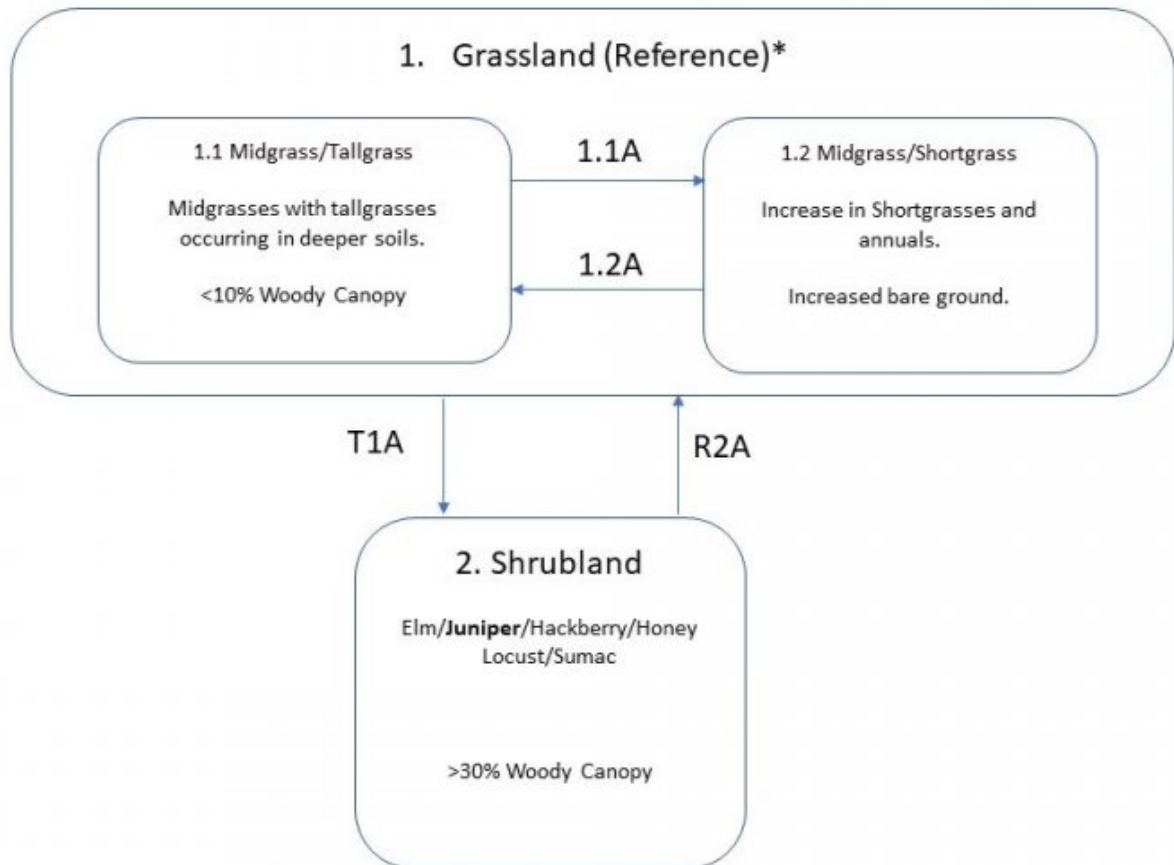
1. Grassland (Reference)*

1.1 Midgrass/Tallgrass

Midgrasses with tallgrasses occurring in deeper soils.

<10% Woody Canopy

1.1A

1.2A

1.2 Midgrass/Shortgrass

Increase in Shortgrasses and annuals.

Increased bare ground.

T1A

R2A

2. Shrubland

Elm/**Juniper**/Hackberry/Honey Locust/Sumac

>30% Woody Canopy